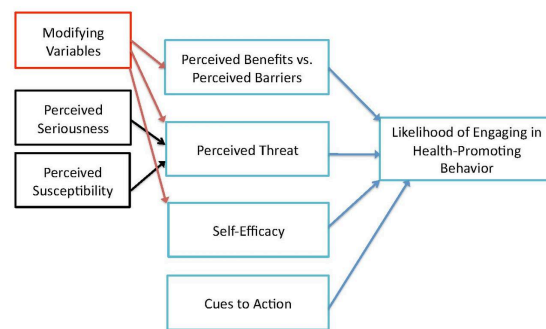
Modifying Variables

Perceived Seriousness

Perceived Susceptibility

Perceived Benefits vs. Perceived Barriers

Perceived Threat

Self-Efficacy

Cues to Action

Likelihood of Engaging in Health-Promoting Behavior